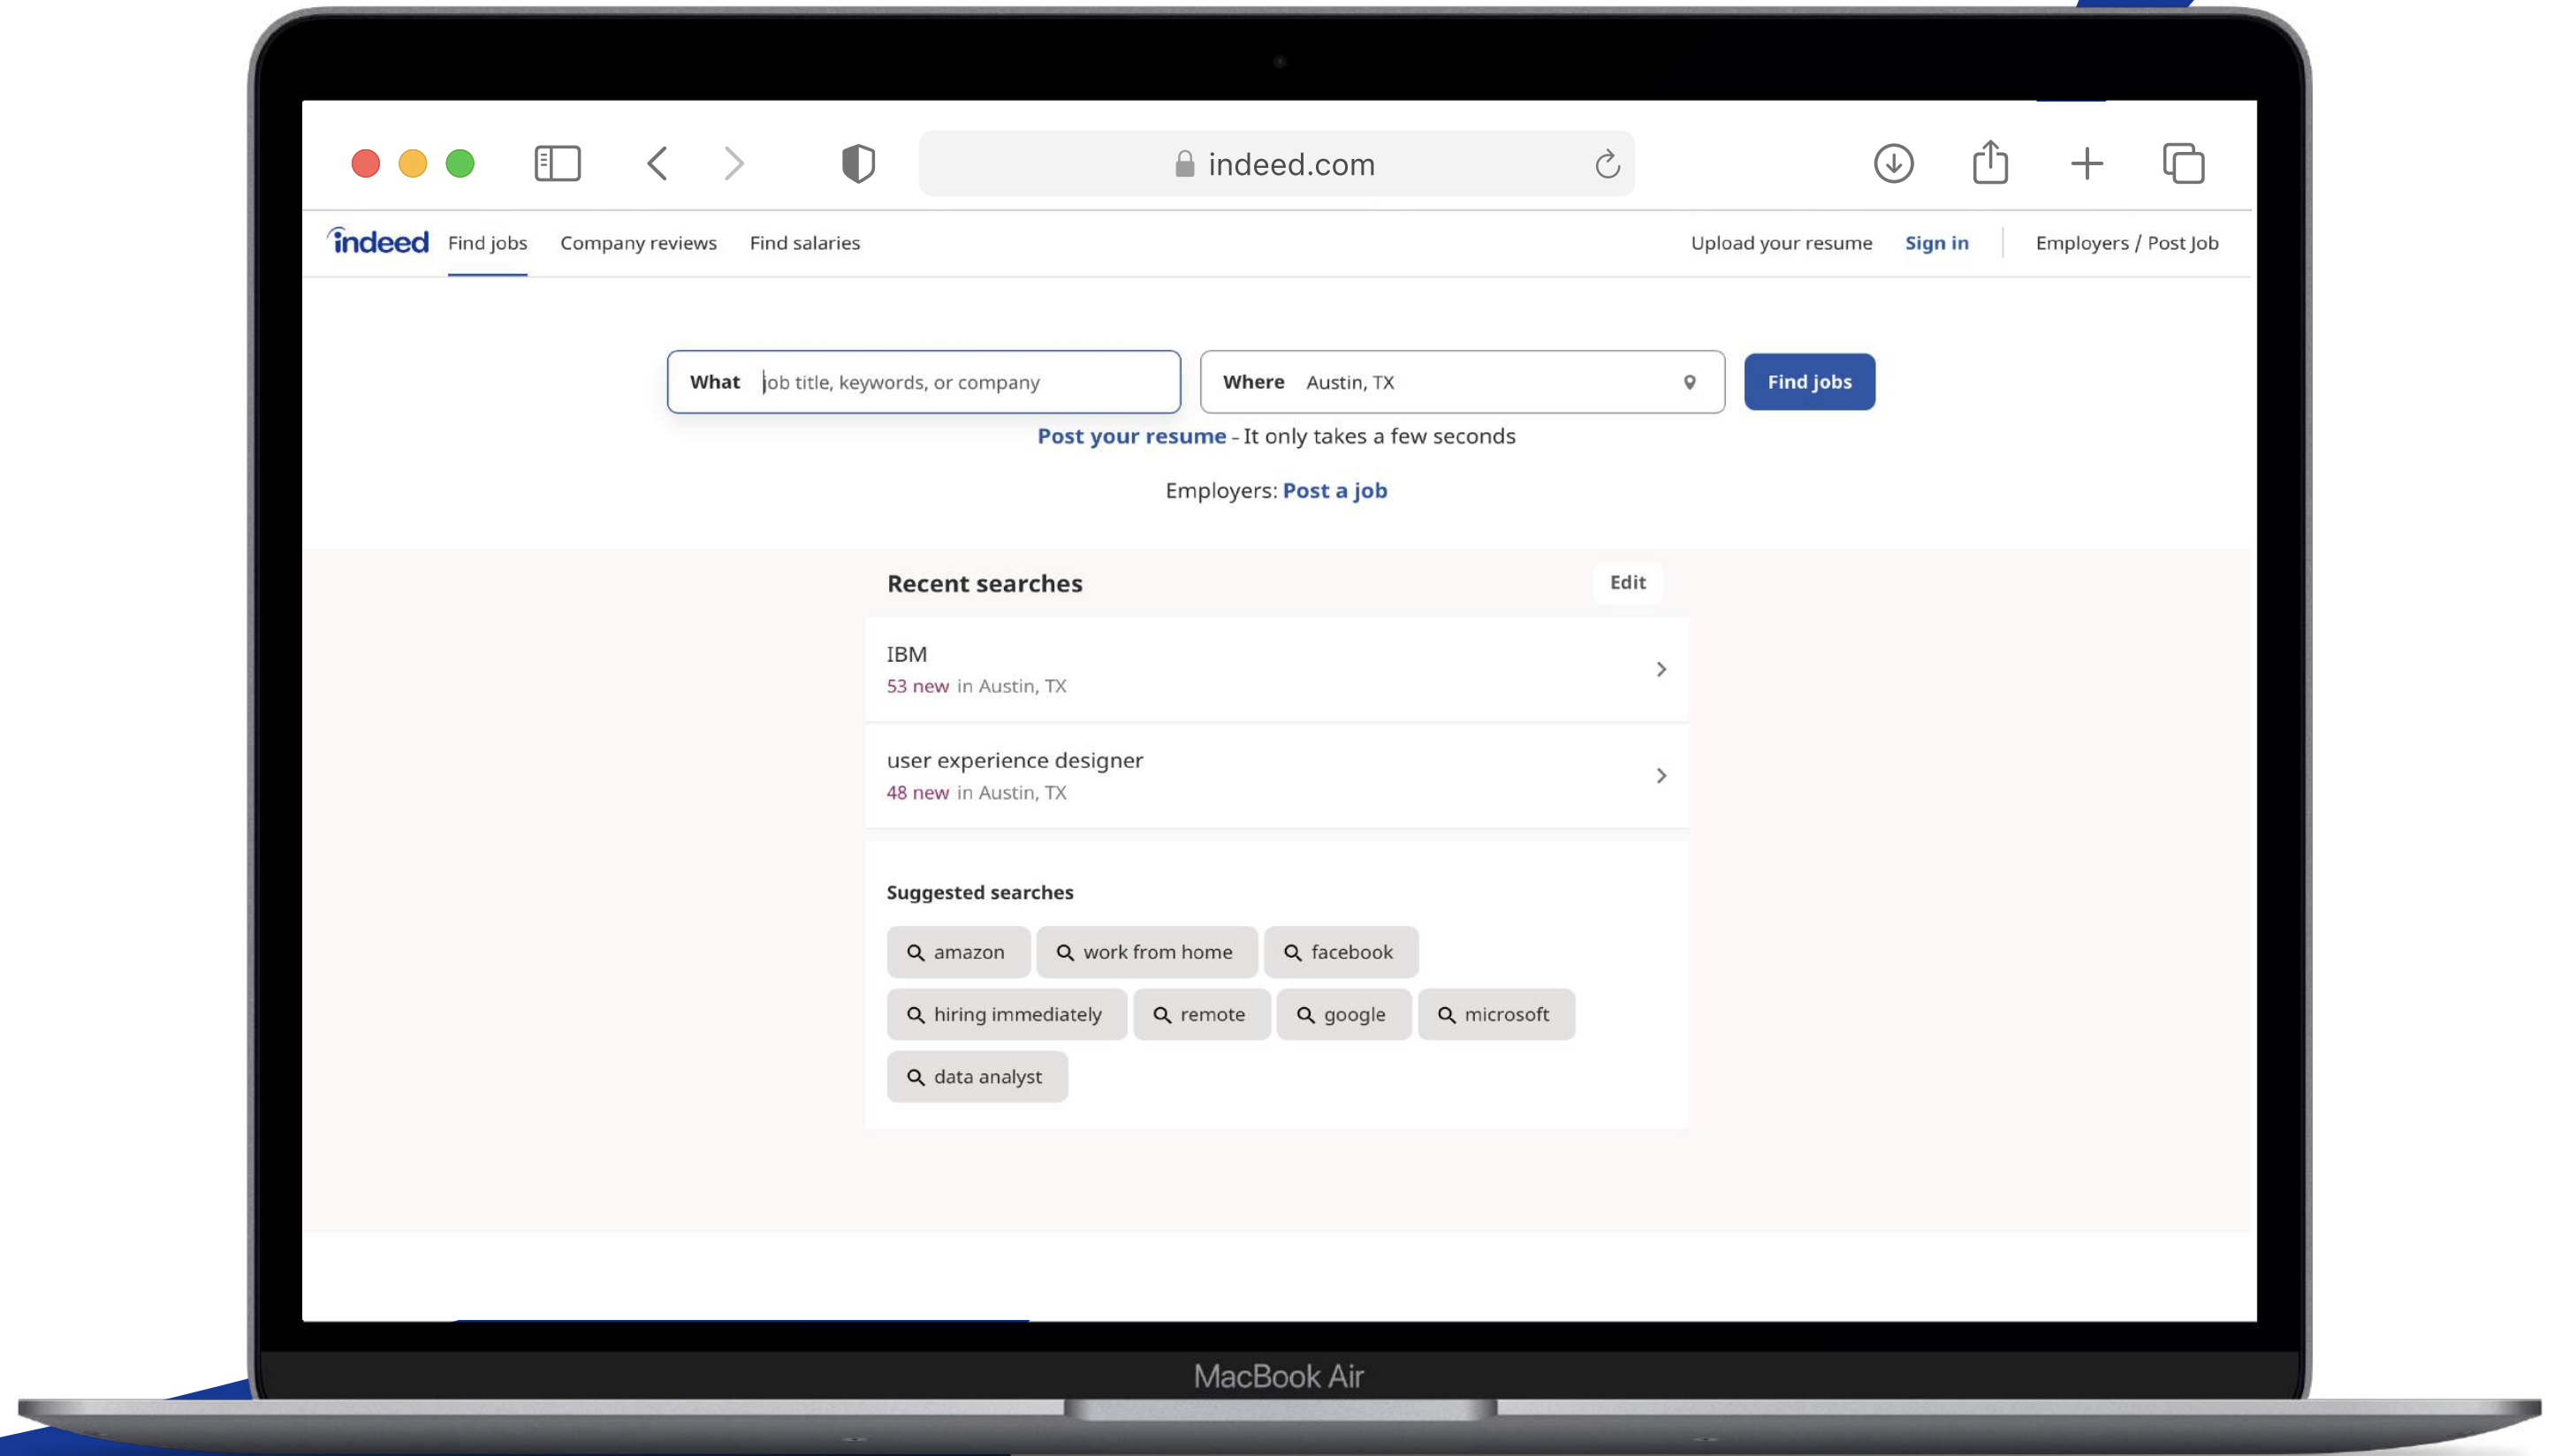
indeed.com

indeed Find jobs Company reviews Find salaries Upload your resume Sign in Employers / Post Job

What job title, keywords, or company
Where Austin, TX
Find jobs

Post your resume - It only takes a few seconds

Employers: Post a job

Recent searches Edit

IBM
53 new in Austin, TX

user experience designer
48 new in Austin, TX

Suggested searches

amazon
work from home
facebook
hiring immediately
remote
google
microsoft
data analyst

MacBook Air